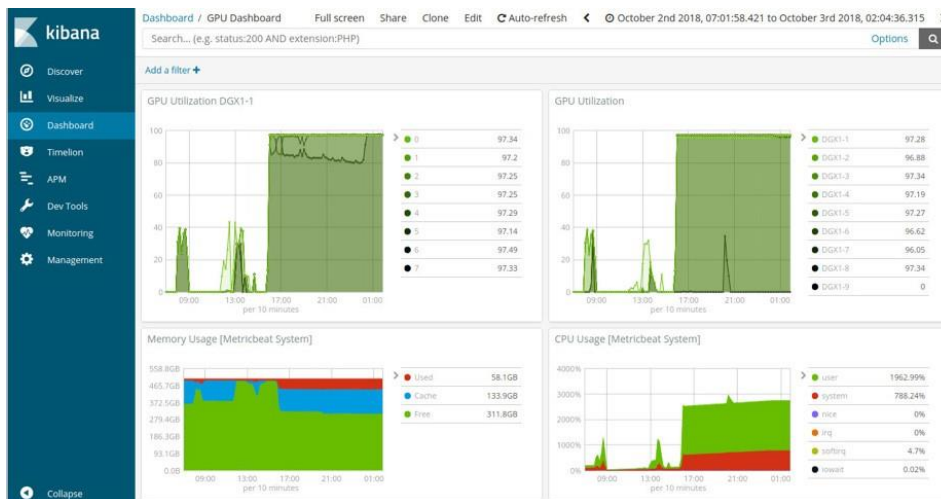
kibana

Discover
Visualize
Dashboard
Timelion
APM
Dev Tools
Monitoring
Management

Collapse

Dashboard / GPU Dashboard
Full screen Share Clone Edit Auto-refresh < October 2nd 2018, 07:01:58.421 to October 3rd 2018, 02:04:36.315

Search... (e.g. status:200 AND extension:PHP)
Options

Add a filter +

GPU Utilization DGX1-1

100
80
60
40
20
0
09:00 13:00 17:00 21:00 01:00
per 10 minutes

| | |
|---|---|
| 0 | 97.34 |
| 1 | 97.2 |
| 2 | 97.25 |
| 3 | 97.25 |
| 4 | 97.29 |
| 5 | 97.14 |
| 6 | 97.49 |
| 7 | 97.33 |

GPU Utilization

100
80
60
40
20
0
09:00 13:00 17:00 21:00 01:00
per 10 minutes

| | |
|---|---|
| DGX1-1 | 97.28 |
| DGX1-2 | 96.88 |
| DGX1-3 | 97.34 |
| DGX1-4 | 97.19 |
| DGX1-5 | 97.27 |
| DGX1-6 | 96.62 |
| DGX1-7 | 96.05 |
| DGX1-8 | 97.34 |
| DGX1-9 | 0 |

Memory Usage [Metricbeat System]

558.8GB
465.7GB
372.5GB
279.4GB
186.3GB
93.1GB
0.0B
09:00 13:00 17:00 21:00 01:00
per 10 minutes

| | |
|---|---|
| Used | 58.1GB |
| Cache | 133.9GB |
| Free | 311.8GB |

CPU Usage [Metricbeat System]

4000%
3000%
2000%
1000%
0%
09:00 13:00 17:00 21:00 01:00
per 10 minutes

| | |
|---|---|
| user | 1962.99% |
| system | 788.24% |
| nice | 0% |
| irq | 0% |
| softirq | 4.7% |
| iowait | 0.02% |